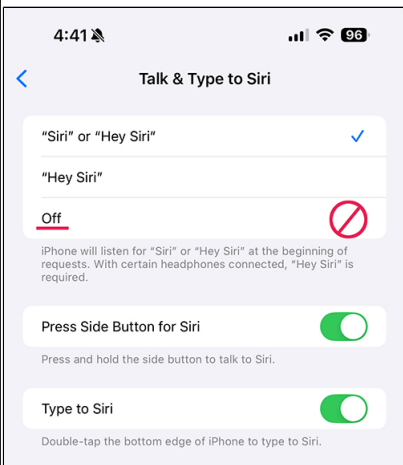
4:41 96

<

Talk & Type to Siri

“Siri” or “Hey Siri”

“Hey Siri”

Off

iPhone will listen for “Siri” or “Hey Siri” at the beginning of requests. With certain headphones connected, “Hey Siri” is required.

Press Side Button for Siri

Press and hold the side button to talk to Siri.

Type to Siri

Double-tap the bottom edge of iPhone to type to Siri.